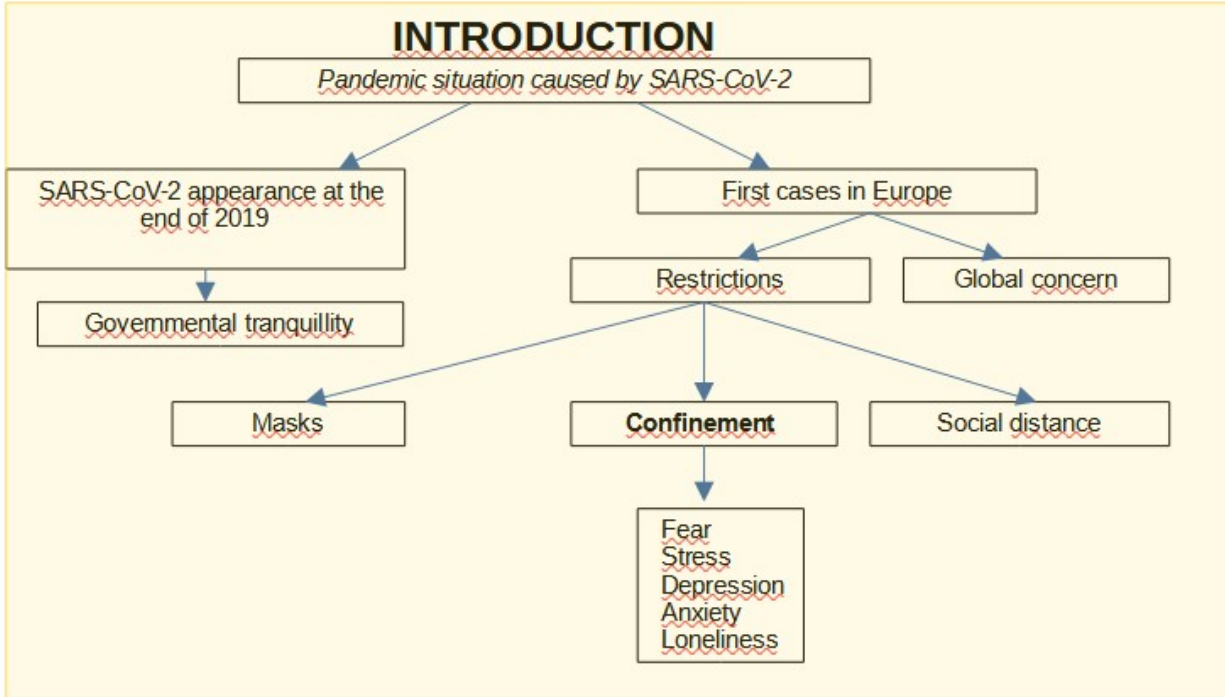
INTRODUCTION

Pandemic situation caused by SARS-CoV-2

SARS-CoV-2 appearance at the end of 2019

First cases in Europe

Govemmental tranquillity

Restrictions

Global concern

Masks

**Confinement**

Social distance

Fear
Stress
Depression
Anxiety
Loneliness